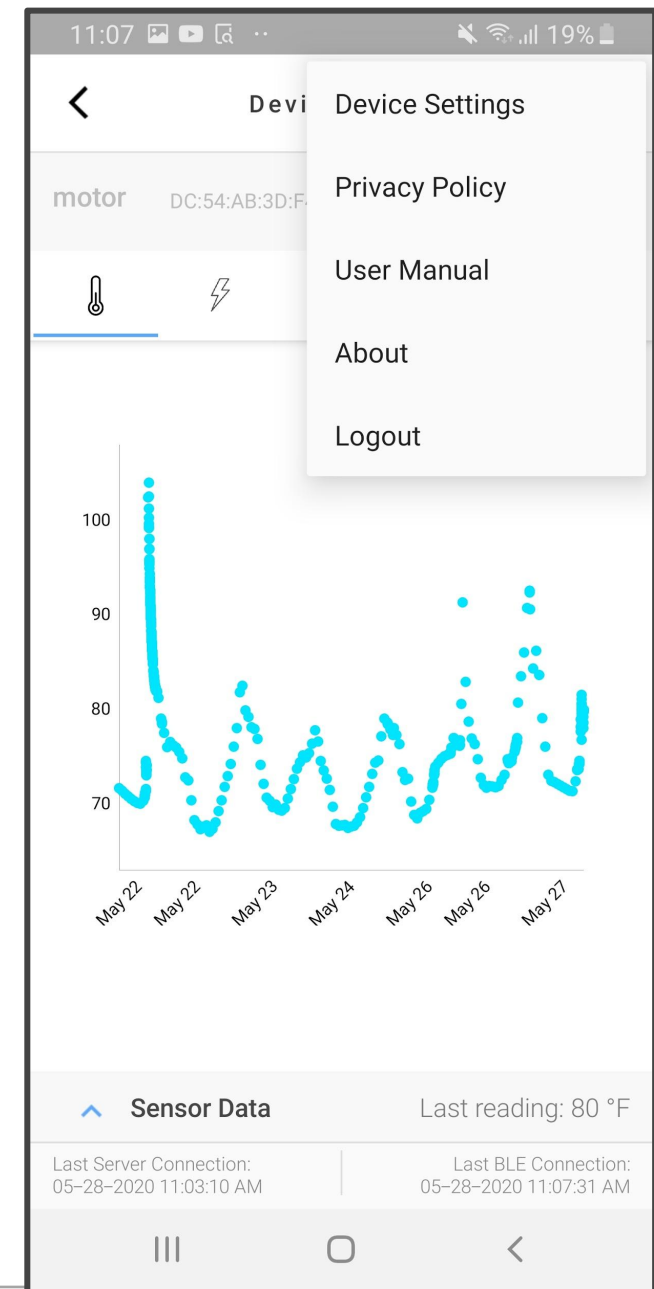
11:07 19%

Devi

Device Settings

Privacy Policy

User Manual

About

Logout

motor DC:54:AB:3D:F

100
90
80
70

May 22 May 22 May 23 May 24 May 26 May 26 May 27

Sensor Data Last reading: 80 °F

Last Server Connection:
05–28–2020 11:03:10 AM

Last BLE Connection:
05–28–2020 11:07:31 AM